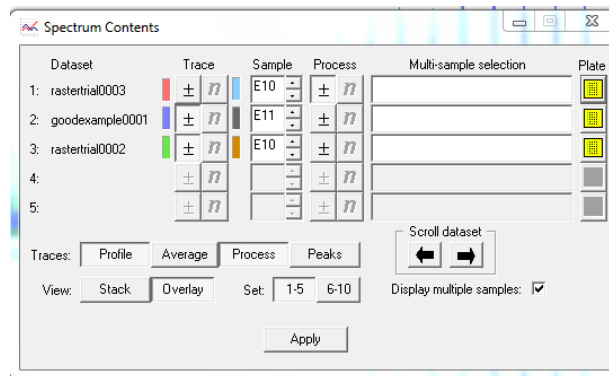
Spectrum Contents

| Dataset | Trace | Sample | Process | Multi-sample selection | Plate |
|---|---|---|---|---|---|
| 1: rastertrial0003 | ± n | E10 | ± n | | |
| 2: goodexample0001 | ± n | E11 | ± n | | |
| 3: rastertrial0002 | ± n | E10 | ± n | | |
| 4: | ± n | | ± n | | |
| 5: | ± n | | ± n | | |

Scroll dataset

Traces: Profile Average Process Peaks

View: Stack Overlay Set: 1-5 6-10

Display multiple samples: ☑

Apply